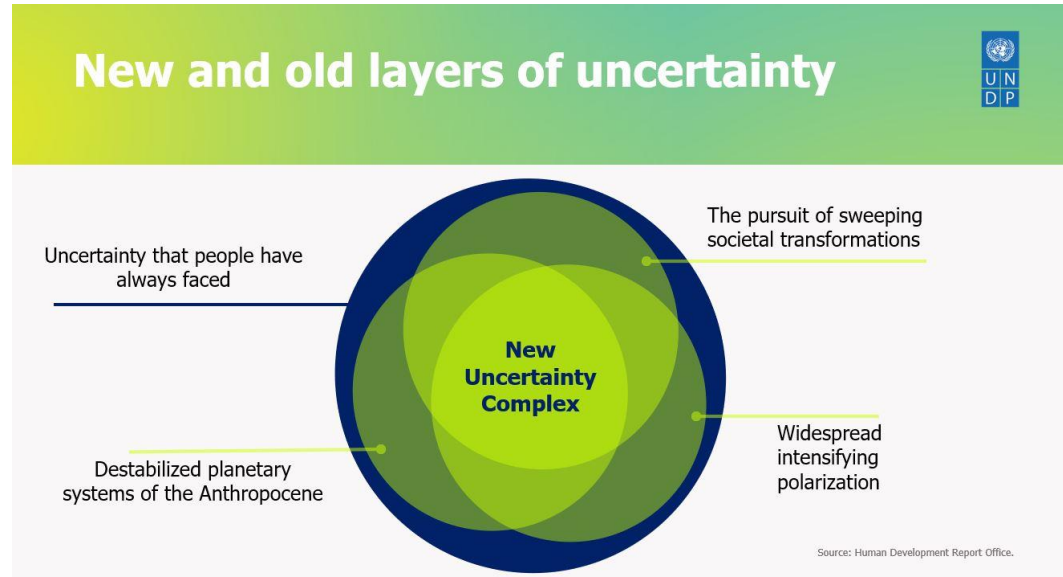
New and old layers of uncertainty

U N
D P

Uncertainty that people have always faced

The pursuit of sweeping societal transformations

New Uncertainty Complex

Widespread intensifying polarization

Destabilized planetary systems of the Anthropocene

Source: Human Development Report Office.